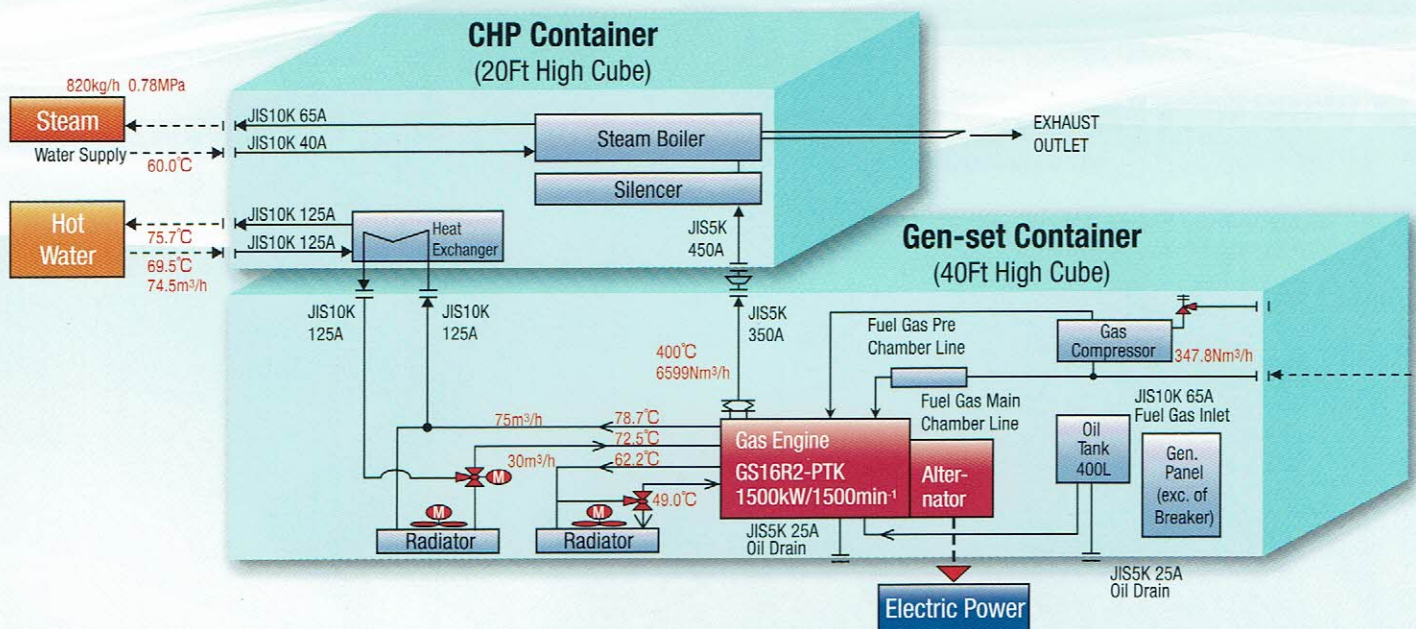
CHP Container
(20Ft High Cube)

820kg/h 0.78MPa

Steam

Water Supply

60.0℃

JIS10K 65A

JIS10K 40A

Steam Boiler

EXHAUST OUTLET

Silencer

Hot Water

75.7℃

69.5℃

74.5m³/h

JIS10K 125A

JIS10K 125A

Heat Exchanger

JIS5K 450A

Gen-set Container
(40Ft High Cube)

JIS10K 125A

JIS10K 125A

JIS5K 350A

400℃
6599Nm³/h

Fuel Gas Pre Chamber Line

Gas Compressor

347.8Nm³/h

Fuel Gas Main Chamber Line

JIS10K 65A
Fuel Gas Inlet

75m³/h

78.7℃

72.5℃

30m³/h

62.2℃

49.0℃

Gas Engine
GS16R2-PTK
1500kW/1500min$^{-1}$

Alternator

Oil Tank 400L

Gen. Panel (exc. of Breaker)

M

M

M

Radiator

Radiator

JIS5K 25A
Oil Drain

JIS5K 25A
Oil Drain

Electric Power